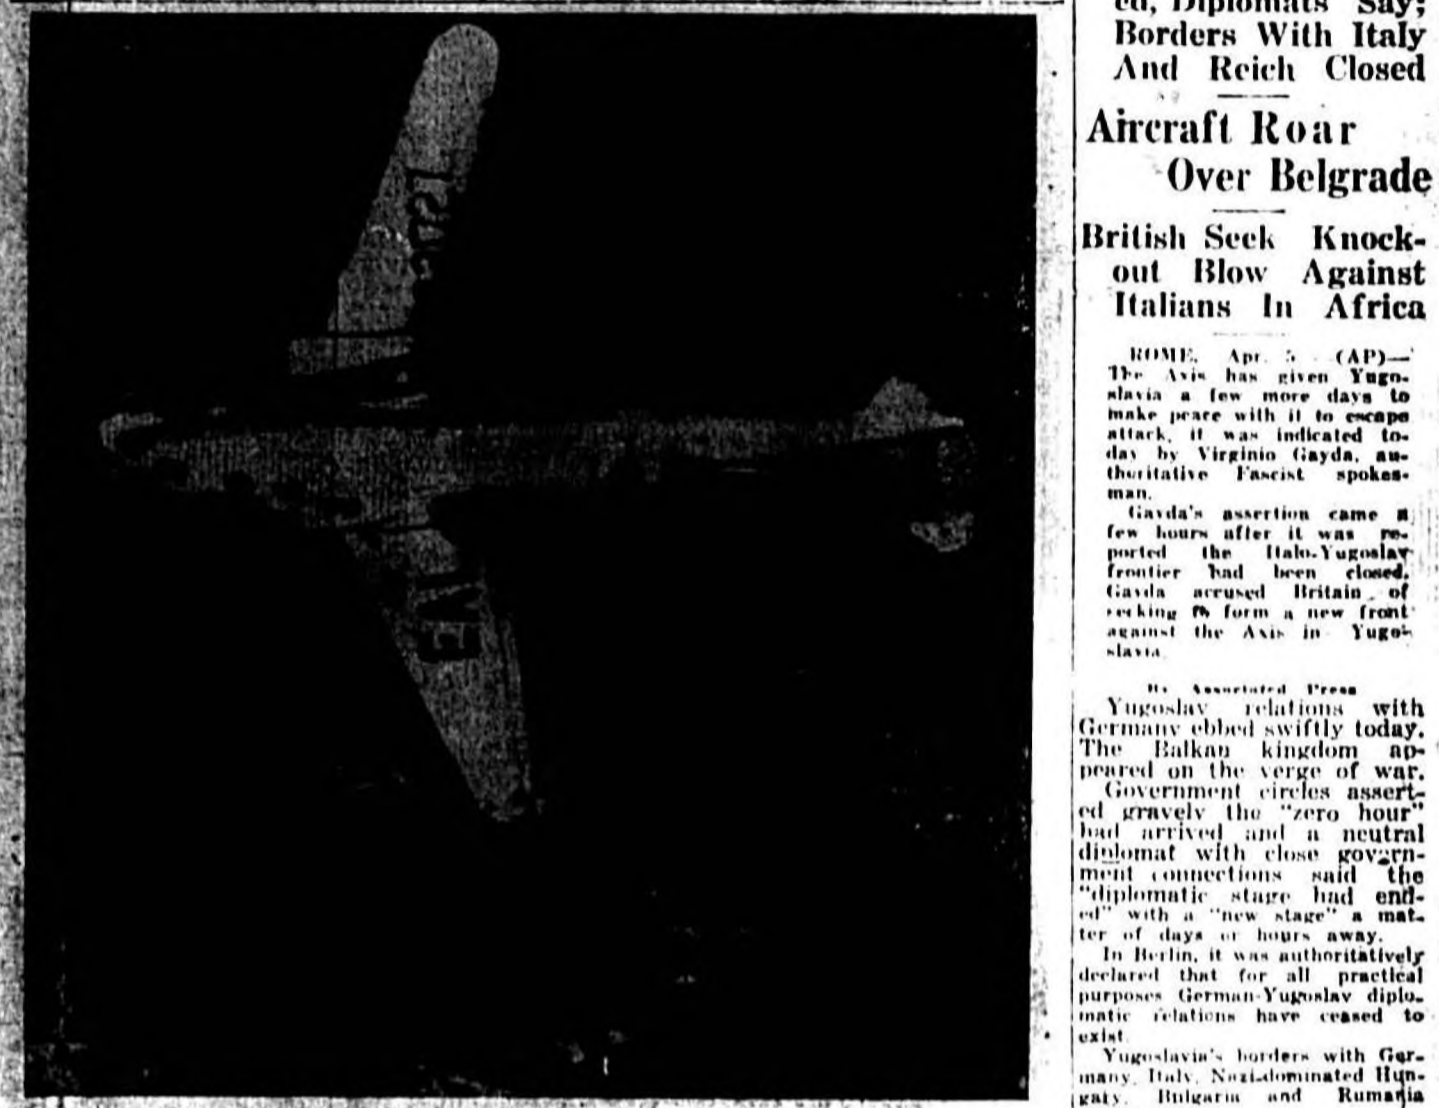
ed, Diplomats Say; Borders With Italy And Reich Closed

Aircraft Roar Over Belgrade

British Seek Knockout Blow Against Italians In Africa

ROME, Apr. 5 (AP)—The Axis has given Yugoslavia a few more days to make peace with it to escape attack, it was indicated today by Virginio Gayda, authoritative Fascist spokesman.

Gayda's assertion came a few hours after it was reported the Italo-Yugoslav frontier had been closed. Gayda accused Britain of seeking to form a new front against the Axis in Yugoslavia.

By Associated Press

Yugoslav relations with Germany ebbed swiftly today. The Balkan kingdom appeared on the verge of war.

Government circles asserted gravely the "zero hour" had arrived and a neutral diplomat with close government connections said the "diplomatic stage had ended" with a "new stage" a matter of days or hours away.

In Berlin, it was authoritatively declared that for all practical purposes German-Yugoslav diplomatic relations have ceased to exist.

Yugoslavia's borders with Germany, Italy, Nazi-dominated Hungary, Bulgaria and Rumania